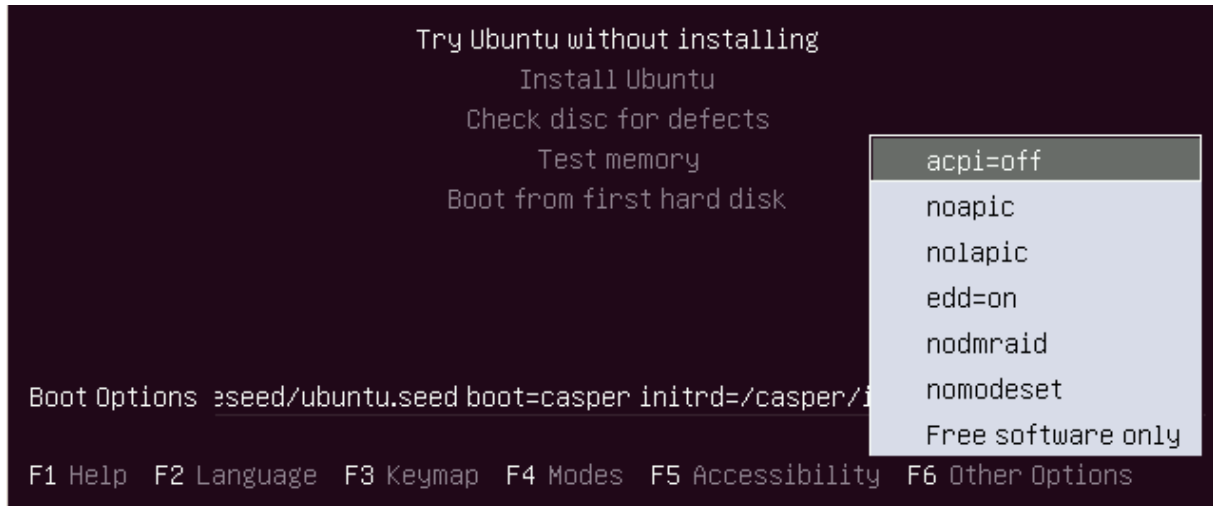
Try Ubuntu without installing
Install Ubuntu
Check disc for defects
Test memory
Boot from first hard disk

acpi=off
noapic
nolapic
edd=on
nodmraid
nomodeset
Free software only

Boot Options eseed/ubuntu.seed boot=casper initrd=/casper/i

F1 Help F2 Language F3 Keymap F4 Modes F5 Accessibility F6 Other Options